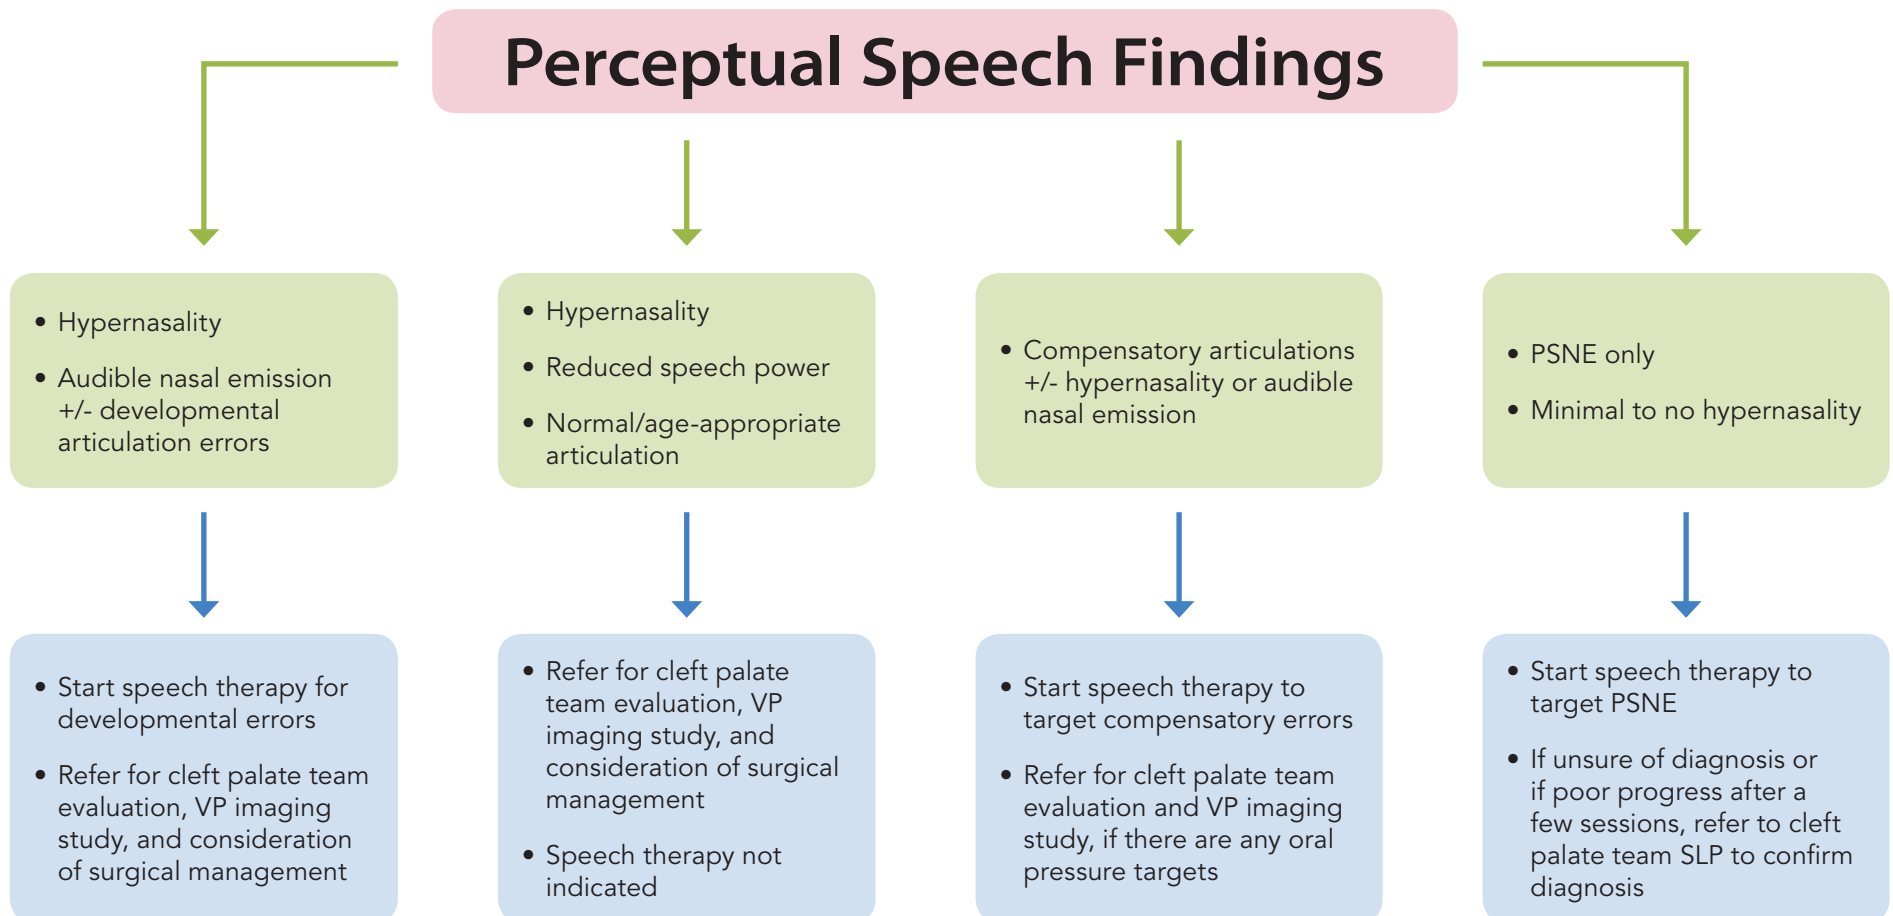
Perceptual Speech Findings

• Hypernasality
• Audible nasal emission +/- developmental articulation errors

• Start speech therapy for developmental errors
• Refer for cleft palate team evaluation, VP imaging study, and consideration of surgical management

• Hypernasality
• Reduced speech power
• Normal/age-appropriate articulation

• Refer for cleft palate team evaluation, VP imaging study, and consideration of surgical management
• Speech therapy not indicated

• Compensatory articulations +/- hypernasality or audible nasal emission

• Start speech therapy to target compensatory errors
• Refer for cleft palate team evaluation and VP imaging study, if there are any oral pressure targets

• PSNE only
• Minimal to no hypernasality

• Start speech therapy to target PSNE
• If unsure of diagnosis or if poor progress after a few sessions, refer to cleft palate team SLP to confirm diagnosis